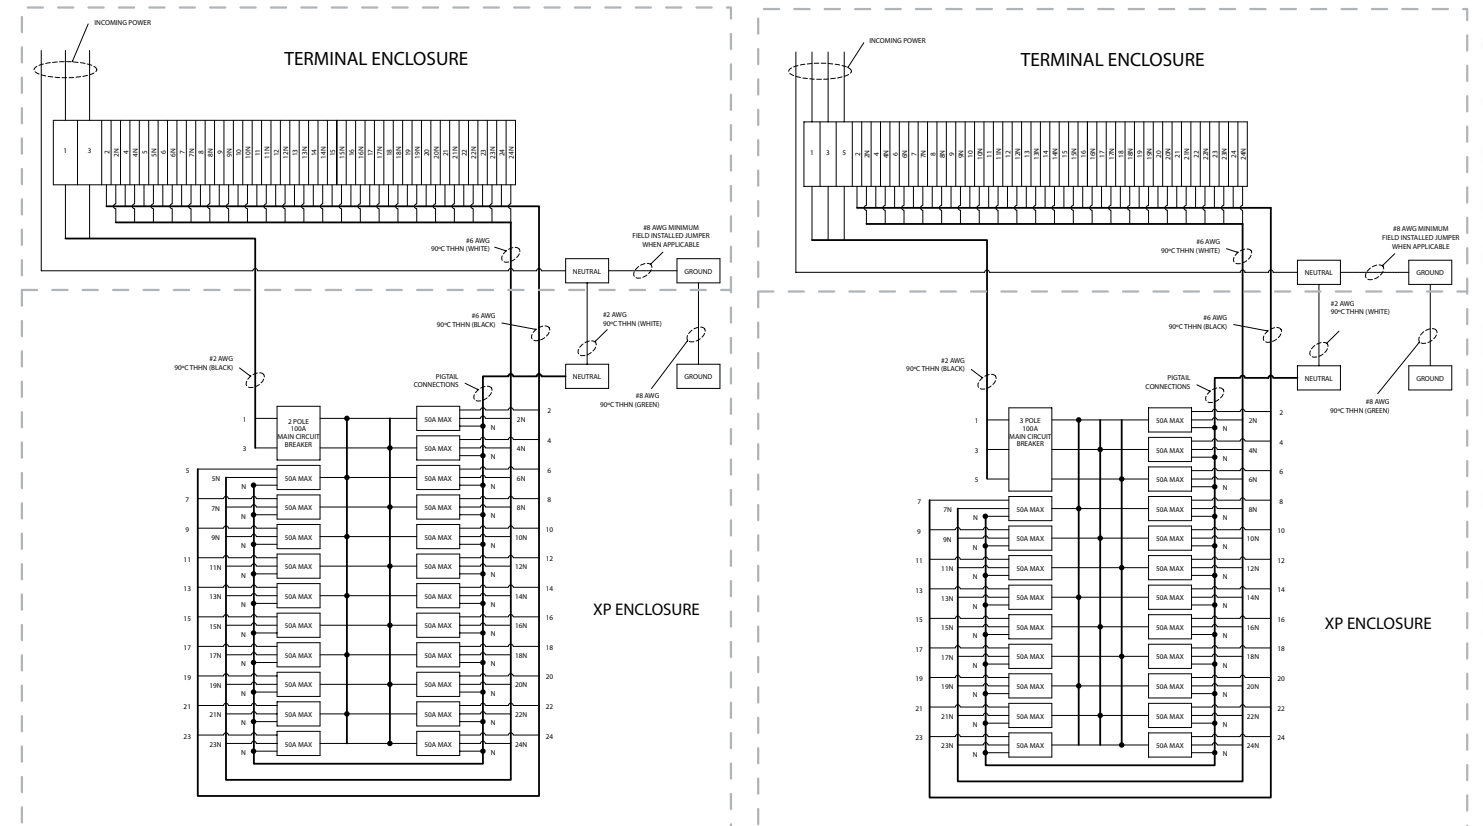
INCOMING POWER

TERMINAL ENCLOSURE

1 3 2 2N 4 4N 5 5N 6 6N 7 7N 8 8N 9 9N 10 10N 11 11N 12 12N 13 13N 14 14N 15 15N 16 16N 17 17N 18 18N 19 19N 20 20N 21 21N 22 22N 23 23N 24 24N

#8 AWG MINIMUM FIELD INSTALLED JUMPER WHEN APPLICABLE

#6 AWG 90ºC THHN (WHITE)

NEUTRAL

GROUND

#6 AWG 90ºC THHN (BLACK)

#2 AWG 90ºC THHN (WHITE)

#2 AWG 90ºC THHN (BLACK)

PIGTAIL CONNECTIONS

NEUTRAL

GROUND

#8 AWG 90ºC THHN (GREEN)

1 3 2 POLE 100A MAIN CIRCUIT BREAKER

5 5N 50A MAX N
7 7N 50A MAX N
9 9N 50A MAX N
11 11N 50A MAX N
13 13N 50A MAX N
15 15N 50A MAX N
17 17N 50A MAX N
19 19N 50A MAX N
21 21N 50A MAX N
23 23N 50A MAX N

50A MAX 2N N 2
50A MAX 4N N 4
50A MAX 6N N 6
50A MAX 8N N 8
50A MAX 10N N 10
50A MAX 12N N 12
50A MAX 14N N 14
50A MAX 16N N 16
50A MAX 18N N 18
50A MAX 20N N 20
50A MAX 22N N 22
50A MAX 24N N 24

XP ENCLOSURE

INCOMING POWER

TERMINAL ENCLOSURE

1 3 5 2 2N 4 4N 6 6N 7 7N 8 8N 9 9N 10 10N 11 11N 12 12N 13 13N 14 14N 15 15N 16 16N 17 17N 18 18N 19 19N 20 20N 21 21N 22 22N 23 23N 24 24N

#8 AWG MINIMUM FIELD INSTALLED JUMPER WHEN APPLICABLE

#6 AWG 90ºC THHN (WHITE)

NEUTRAL

GROUND

#6 AWG 90ºC THHN (BLACK)

#2 AWG 90ºC THHN (WHITE)

#2 AWG 90ºC THHN (BLACK)

PIGTAIL CONNECTIONS

NEUTRAL

GROUND

#8 AWG 90ºC THHN (GREEN)

1 3 5 3 POLE 100A MAIN CIRCUIT BREAKER

7 7N 50A MAX N
9 9N 50A MAX N
11 11N 50A MAX N
13 13N 50A MAX N
15 15N 50A MAX N
17 17N 50A MAX N
19 19N 50A MAX N
21 21N 50A MAX N
23 23N 50A MAX N

50A MAX 2N N 2
50A MAX 4N N 4
50A MAX 6N N 6
50A MAX 8N N 8
50A MAX 10N N 10
50A MAX 12N N 12
50A MAX 14N N 14
50A MAX 16N N 16
50A MAX 18N N 18
50A MAX 20N N 20
50A MAX 22N N 22
50A MAX 24N N 24

XP ENCLOSURE